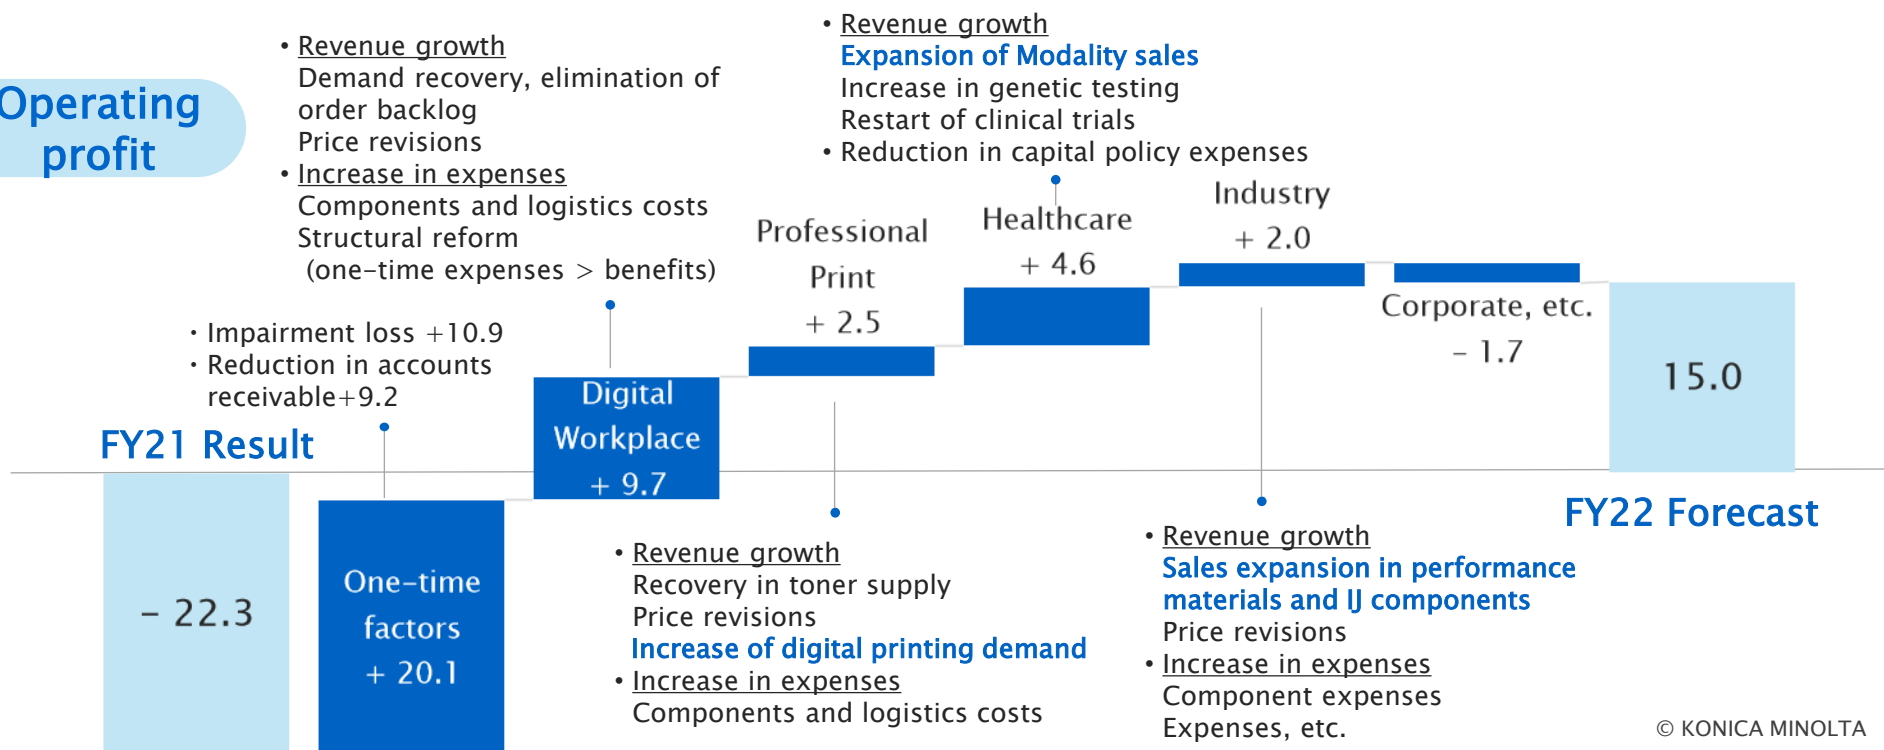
Operating profit

• Revenue growth
Demand recovery, elimination of order backlog
Price revisions
• Increase in expenses
Components and logistics costs
Structural reform
(one-time expenses > benefits)

• Revenue growth
Expansion of Modality sales
Increase in genetic testing
Restart of clinical trials
• Reduction in capital policy expenses

• Impairment loss +10.9
• Reduction in accounts receivable+9.2

FY21 Result

- 22.3

One-time factors + 20.1

Digital Workplace + 9.7

Professional Print + 2.5

Healthcare + 4.6

Industry + 2.0

Corporate, etc. - 1.7

15.0

FY22 Forecast

• Revenue growth
Recovery in toner supply
Price revisions
Increase of digital printing demand
• Increase in expenses
Components and logistics costs

• Revenue growth
Sales expansion in performance materials and IJ components
Price revisions
• Increase in expenses
Component expenses
Expenses, etc.

© KONICA MINOLTA